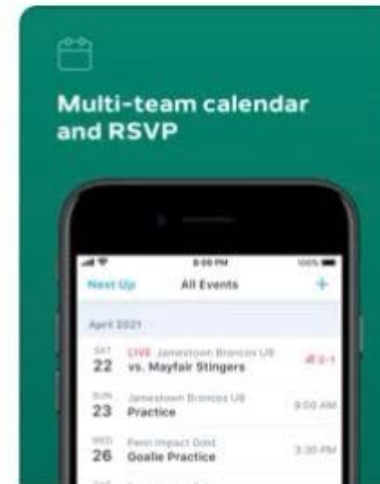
Multi-team calendar and RSVP

8:08 PM

100%

Next Up

All Events

+

April 2021

SAT
22

LIVE Jamestown Broncos U8
vs. Mayfair Stingers

2-1

SUN
23

Jamestown Broncos U8
Practice

9:00 AM

WED
26

Penn Impact Gold
Goalie Practice

3:30 PM